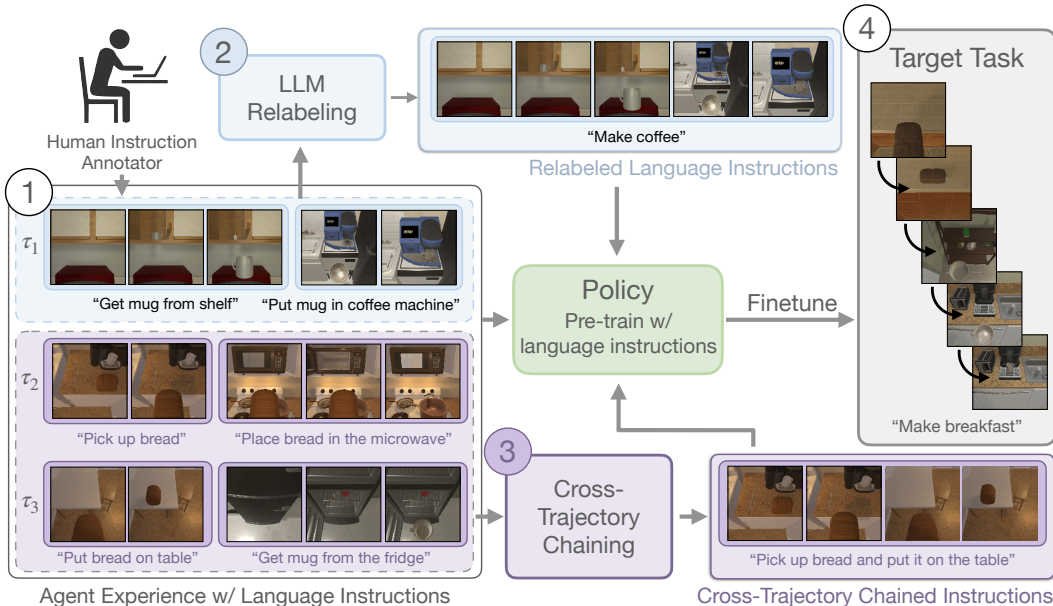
Human Instruction Annotator

2

LLM Relabeling

"Make coffee"

Relabeled Language Instructions

4

Target Task

1

$\tau_1$

"Get mug from shelf"

"Put mug in coffee machine"

Policy

Pre-train w/ language instructions

Finetune

$\tau_2$

"Pick up bread"

"Place bread in the microwave"

"Make breakfast"

3

$\tau_3$

Cross-Trajectory Chaining

"Put bread on table"

"Get mug from the fridge"

"Pick up bread and put it on the table"

Agent Experience w/ Language Instructions

Cross-Trajectory Chained Instructions